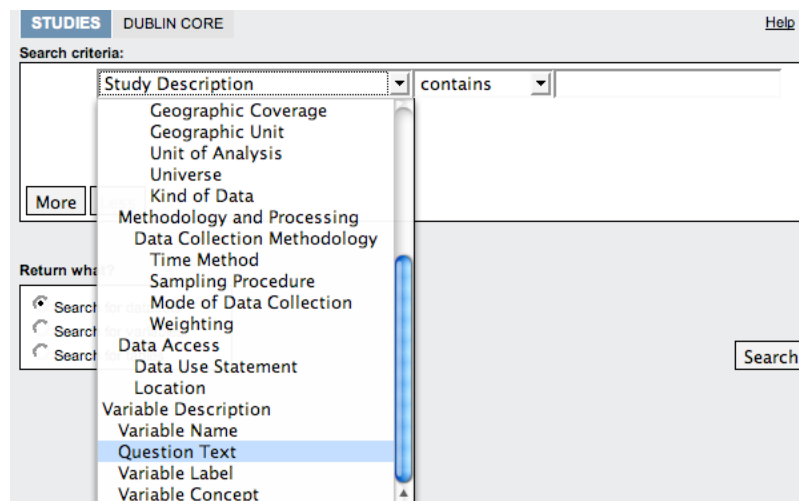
STUDIES DUBLIN CORE

Help

Search criteria:

Study Description

contains

Geographic Coverage
Geographic Unit
Unit of Analysis
Universe
Kind of Data
Methodology and Processing
Data Collection Methodology
Time Method
Sampling Procedure
Mode of Data Collection
Weighting
Data Access
Data Use Statement
Location
Variable Description
Variable Name
Question Text
Variable Label
Variable Concept

More

Return wh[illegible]

Search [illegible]
Search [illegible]
Search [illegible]

Search